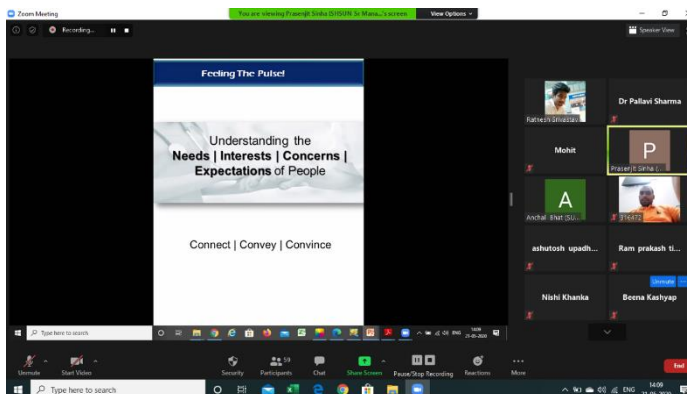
Zoom Meeting

You are viewing Prasenjit Sinha (DHSON Sr Mana...'s screen

View Options

Recording...

Speaker View

Feeling The Pulse!

Understanding the **Needs | Interests | Concerns | Expectations** of People

Connect | Convey | Convince

Type here to search

Ratnesh Srivastav

Dr Pallavi Sharma

Mohit

Prasenjit Sinha (...

Anchal Bhat (SU...

916472

ashutosh upadh...

Ram prakash ti...

Unmute

Nishi Khanka

Beena Kashyap

Unmute

Start Video

Security

Participants 59

Chat

Share Screen

Pause/Stop Recording

Reactions

More

End

Type here to search

ENG

14:09
21-05-2020